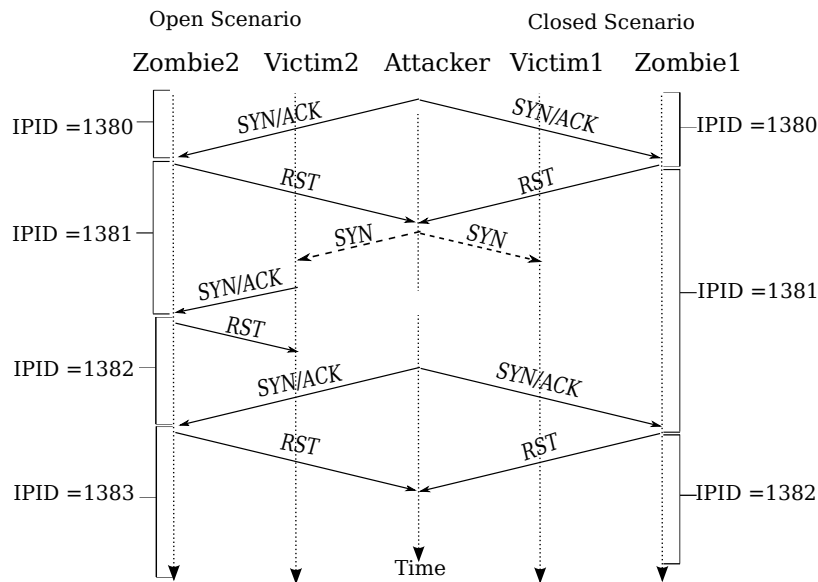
Open Scenario

Closed Scenario

Zombie2 Victim2 Attacker Victim1 Zombie1

IPID =1380

SYN/ACK

SYN/ACK

IPID =1380

RST

RST

IPID =1381

SYN

SYN

SYN/ACK

IPID =1381

RST

IPID =1382

SYN/ACK

SYN/ACK

RST

RST

IPID =1383

IPID =1382

Time